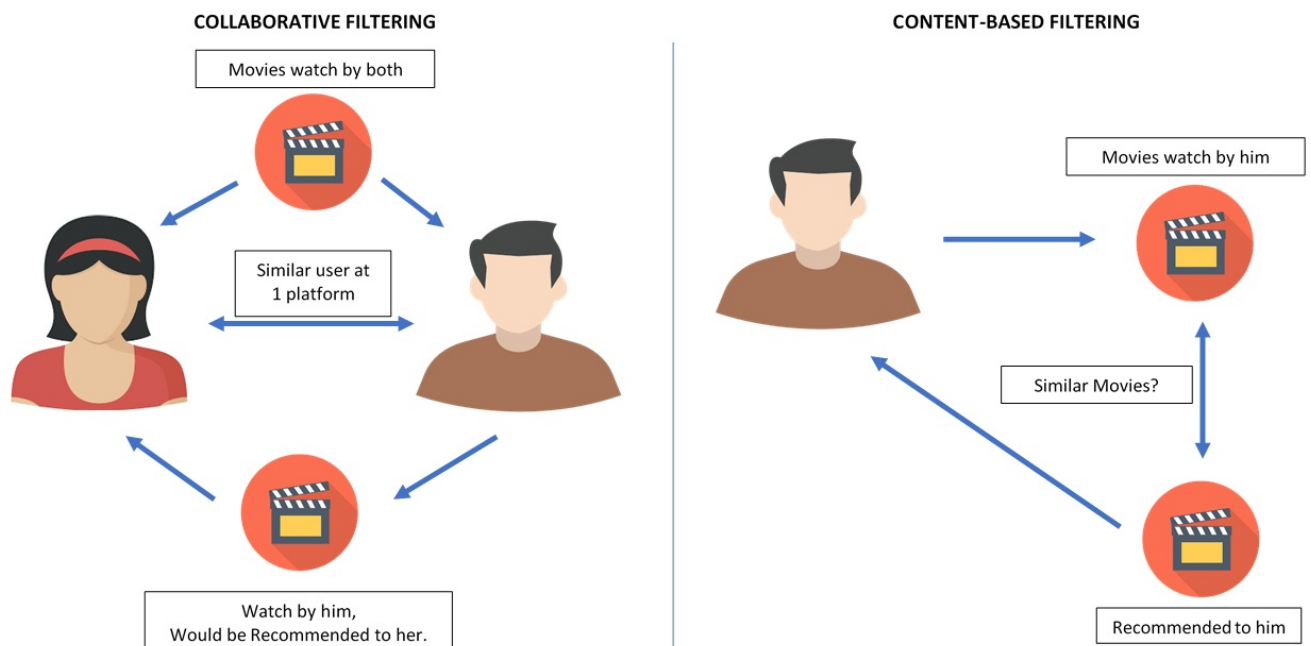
COLLABORATIVE FILTERING

Movies watch by both

Similar user at 1 platform

Watch by him, Would be Recommended to her.

CONTENT-BASED FILTERING

Movies watch by him

Similar Movies?

Recommended to him